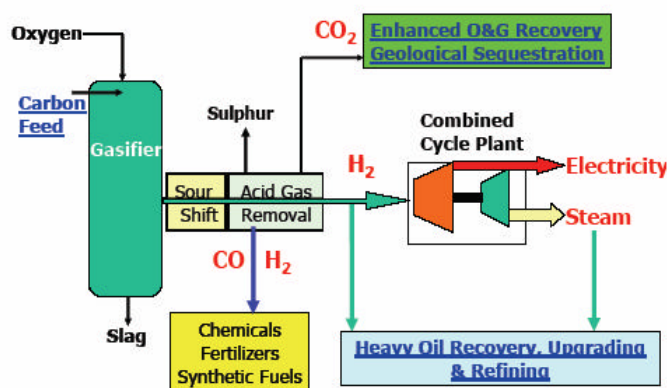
Oxygen

Carbon Feed

Gasifier

$CO_2$

Enhanced O&G Recovery
Geological Sequestration

Sulphur

Combined Cycle Plant

$H_2$

Electricity

Sour Shift

Acid Gas Removal

Steam

CO $H_2$

Slag

Chemicals
Fertilizers
Synthetic Fuels

Heavy Oil Recovery, Upgrading & Refining